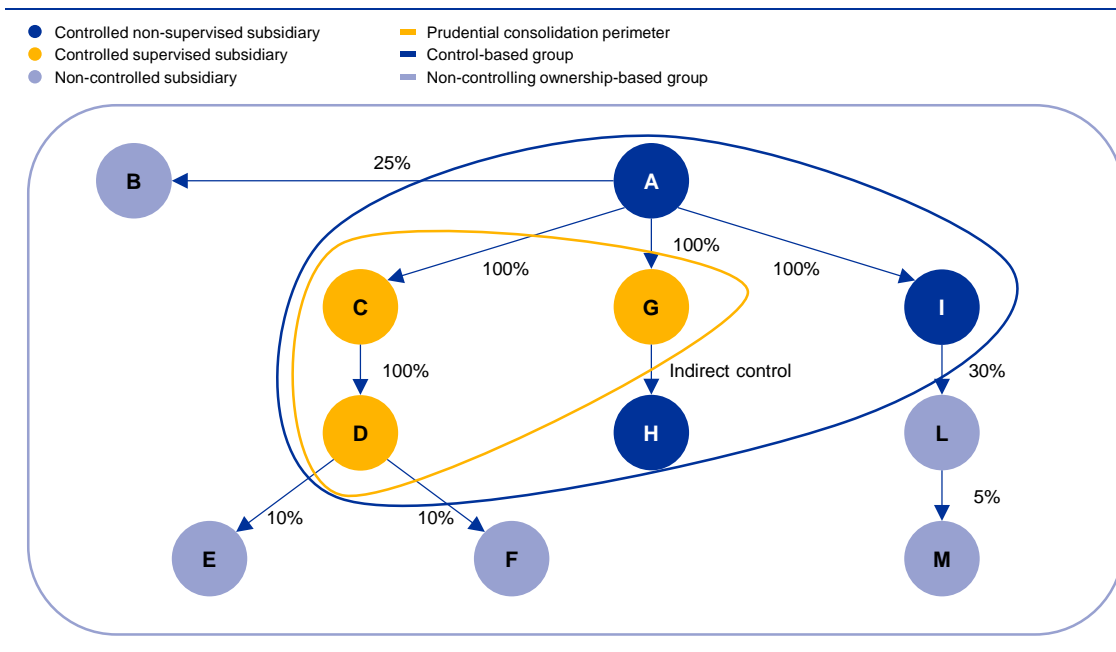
Controlled non-supervised subsidiary
Controlled supervised subsidiary
Non-controlled subsidiary

Prudential consolidation perimeter
Control-based group
Non-controlling ownership-based group

B
25%
A
100%
100%
100%
C
G
I
100%
Indirect control
30%
D
H
L
5%
10%
10%
E
F
M